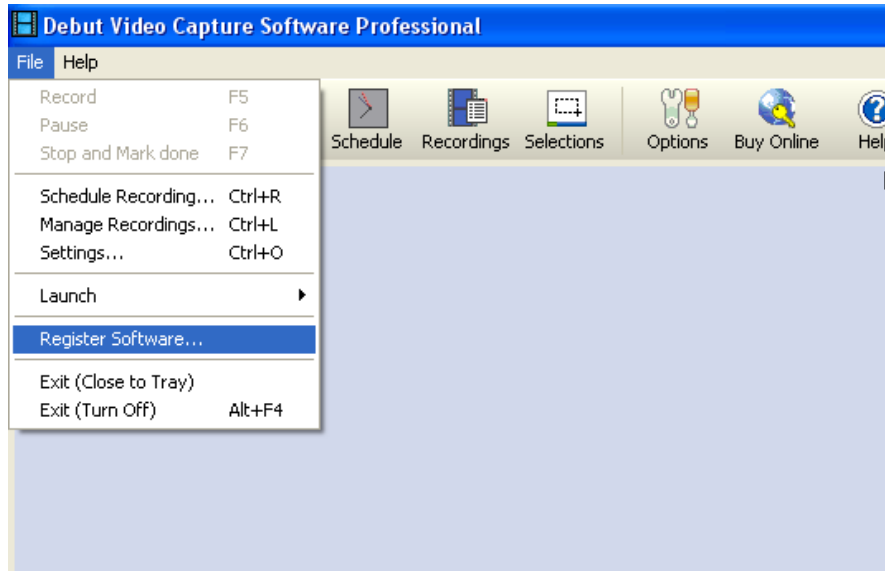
Debut Video Capture Software Professional

File Help

Record F5
Pause F6
Stop and Mark done F7

Schedule Recording... Ctrl+R
Manage Recordings... Ctrl+L
Settings... Ctrl+O

Launch

Register Software...

Exit (Close to Tray)
Exit (Turn Off) Alt+F4

Schedule Recordings Selections Options Buy Online Help